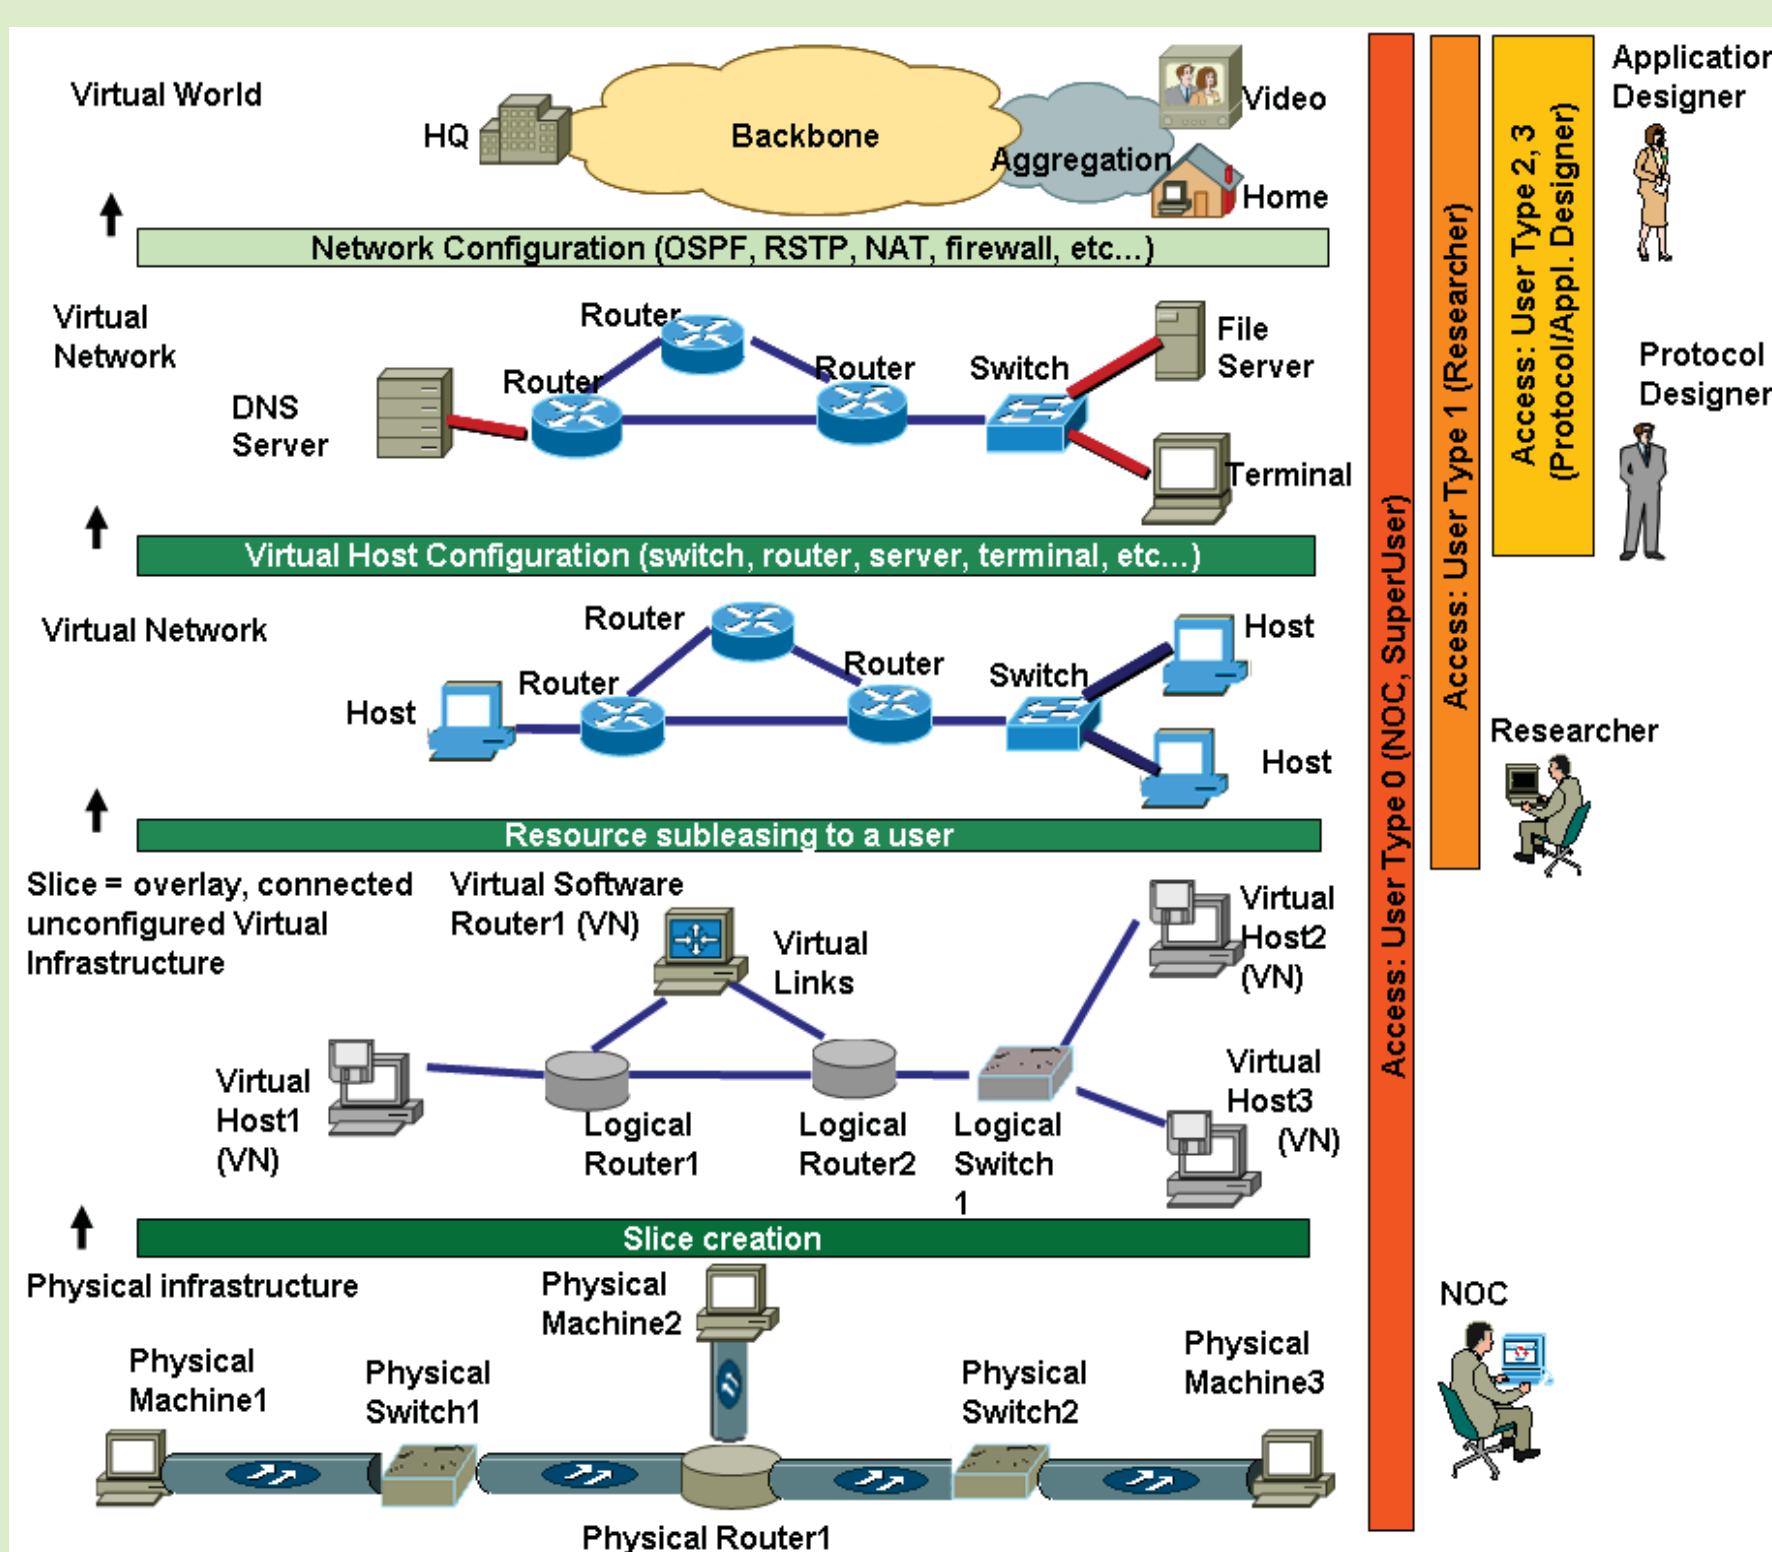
Virtual World

HQ

Backbone

Aggregation

Video

Home

Network Configuration (OSPF, RSTP, NAT, firewall, etc...)

Virtual Network

Router

Router

Router

Switch

File Server

DNS Server

Terminal

Virtual Host Configuration (switch, router, server, terminal, etc...)

Virtual Network

Router

Router

Router

Switch

Host

Host

Host

Resource subleasing to a user

Slice = overlay, connected unconfigured Virtual Infrastructure

Virtual Software Router1 (VN)

Virtual Links

Virtual Host2 (VN)

Virtual Host1 (VN)

Logical Router1

Logical Router2

Logical Switch 1

Virtual Host3 (VN)

Slice creation

Physical infrastructure

Physical Machine2

Physical Machine1

Physical Switch1

Physical Switch2

Physical Machine3

Physical Router1

Access: User Type 0 (NOC, SuperUser)

Access: User Type 1 (Researcher)

Access: User Type 2, 3 (Protocol/Appl. Designer)

Application Designer

Protocol Designer

Researcher

NOC